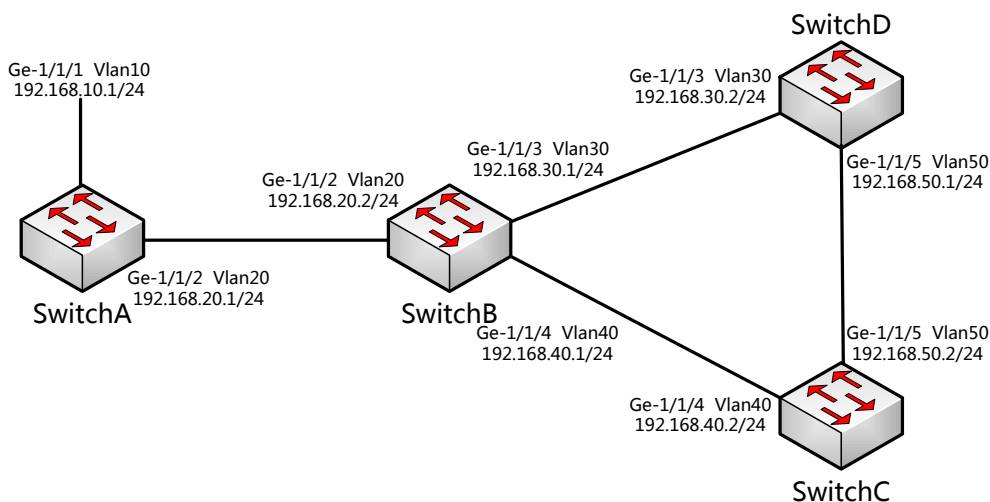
SwitchD

Ge-1/1/1 Vlan10
192.168.10.1/24

Ge-1/1/3 Vlan30
192.168.30.2/24

Ge-1/1/3 Vlan30
192.168.30.1/24

Ge-1/1/5 Vlan50
192.168.50.1/24

Ge-1/1/2 Vlan20
192.168.20.2/24

Ge-1/1/2 Vlan20
192.168.20.1/24

SwitchA

SwitchB

Ge-1/1/4 Vlan40
192.168.40.1/24

Ge-1/1/5 Vlan50
192.168.50.2/24

Ge-1/1/4 Vlan40
192.168.40.2/24

SwitchC